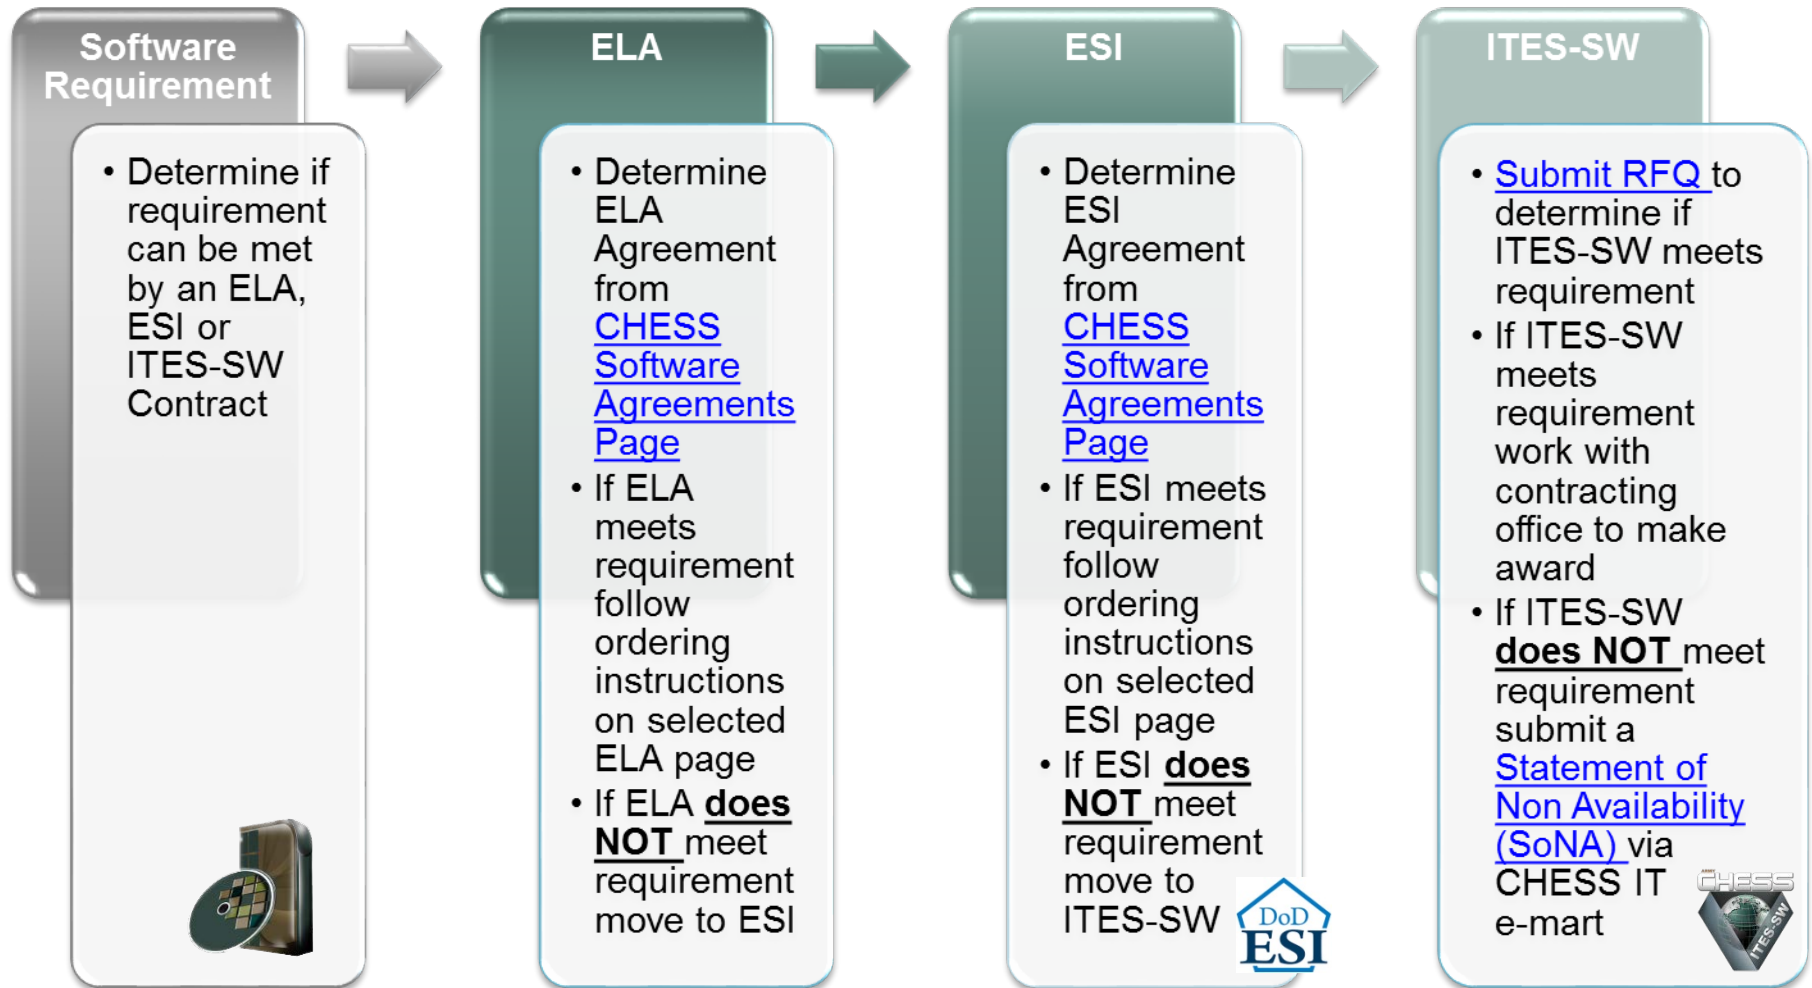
Software Requirement

- Determine if requirement can be met by an ELA, ESI or ITES-SW Contract

ELA

- Determine ELA Agreement from CHESS Software Agreements Page
- If ELA meets requirement follow ordering instructions on selected ELA page
- If ELA does NOT meet requirement move to ESI

ESI

- Determine ESI Agreement from CHESS Software Agreements Page
- If ESI meets requirement follow ordering instructions on selected ESI page
- If ESI does NOT meet requirement move to ITES-SW

DoD ESI

ITES-SW

- Submit RFQ to determine if ITES-SW meets requirement
- If ITES-SW meets requirement work with contracting office to make award
- If ITES-SW does NOT meet requirement submit a Statement of Non Availability (SoNA) via CHESS IT e-mart

CHESS ITES-SW